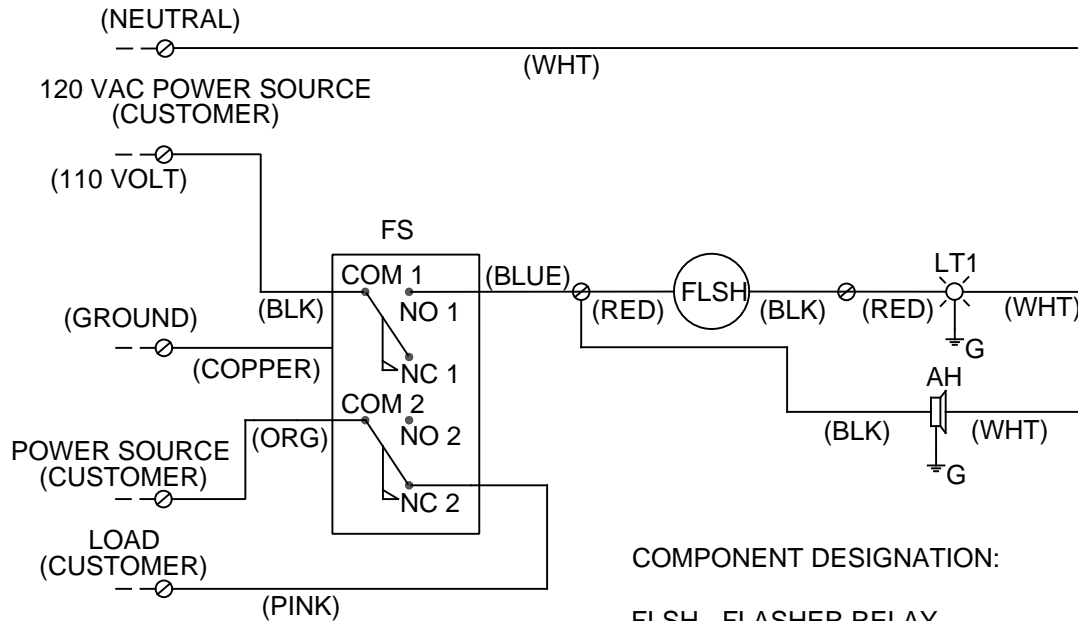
(NEUTRAL)

(WHT)

120 VAC POWER SOURCE (CUSTOMER)

(110 VOLT)

FS

COM 1

(BLUE)

NO 1

(BLK)

(RED)

FLSH

(BLK)

(RED)

LT1

(WHT)

G

(GROUND)

NC 1

(COPPER)

COM 2

AH

(ORG)

NO 2

POWER SOURCE (CUSTOMER)

(BLK)

(WHT)

G

NC 2

LOAD (CUSTOMER)

COMPONENT DESIGNATION:

(PINK)

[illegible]